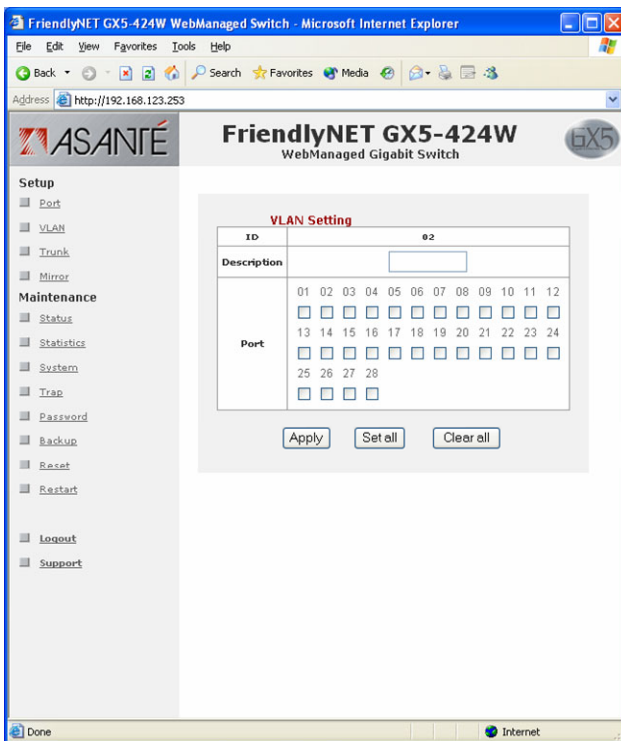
FriendlyNET GX5-424W WebManaged Switch - Microsoft Internet Explorer

File Edit View Favorites Tools Help

Back Search Favorites Media

Address http://192.168.123.253

ASANTÉ

FriendlyNET GX5-424W
WebManaged Gigabit Switch

GX5

Setup
Port
VLAN
Trunk
Mirror
Maintenance
Status
Statistics
System
Trap
Password
Backup
Reset
Restart

Logout
Support

VLAN Setting

| ID | 02 |
|---|---|
| Description | |
| Port | 01 02 03 04 05 06 07 08 09 10 11 12<br>13 14 15 16 17 18 19 20 21 22 23 24<br>25 26 27 28 |

Apply Set all Clear all

Done

Internet